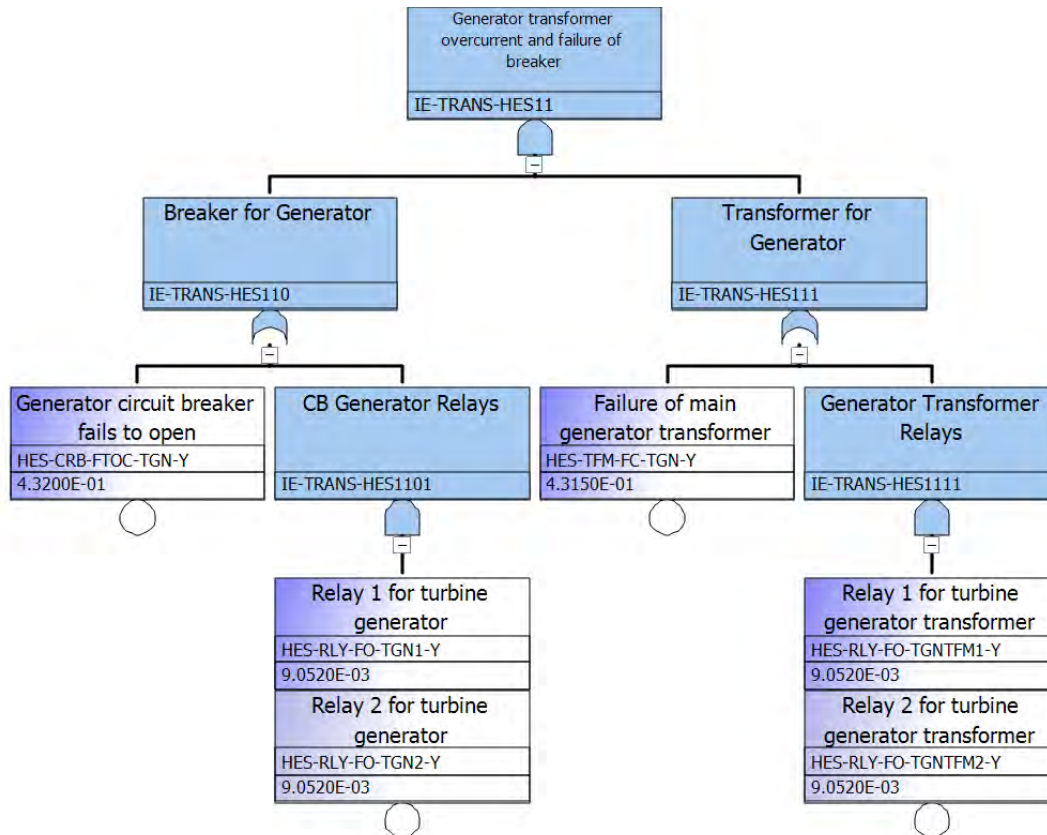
Generator transformer overcurrent and failure of breaker

IE-TRANS-HES11

Breaker for Generator

IE-TRANS-HES110

Transformer for Generator

IE-TRANS-HES111

Generator circuit breaker fails to open

HES-CRB-FTOC-TGN-Y

4.3200E-01

CB Generator Relays

IE-TRANS-HES1101

Failure of main generator transformer

HES-TFM-FC-TGN-Y

4.3150E-01

Generator Transformer Relays

IE-TRANS-HES1111

Relay 1 for turbine generator

HES-RLY-FO-TGN1-Y

9.0520E-03

Relay 2 for turbine generator

HES-RLY-FO-TGN2-Y

9.0520E-03

Relay 1 for turbine generator transformer

HES-RLY-FO-TGNTFM1-Y

9.0520E-03

Relay 2 for turbine generator transformer

HES-RLY-FO-TGNTFM2-Y

9.0520E-03